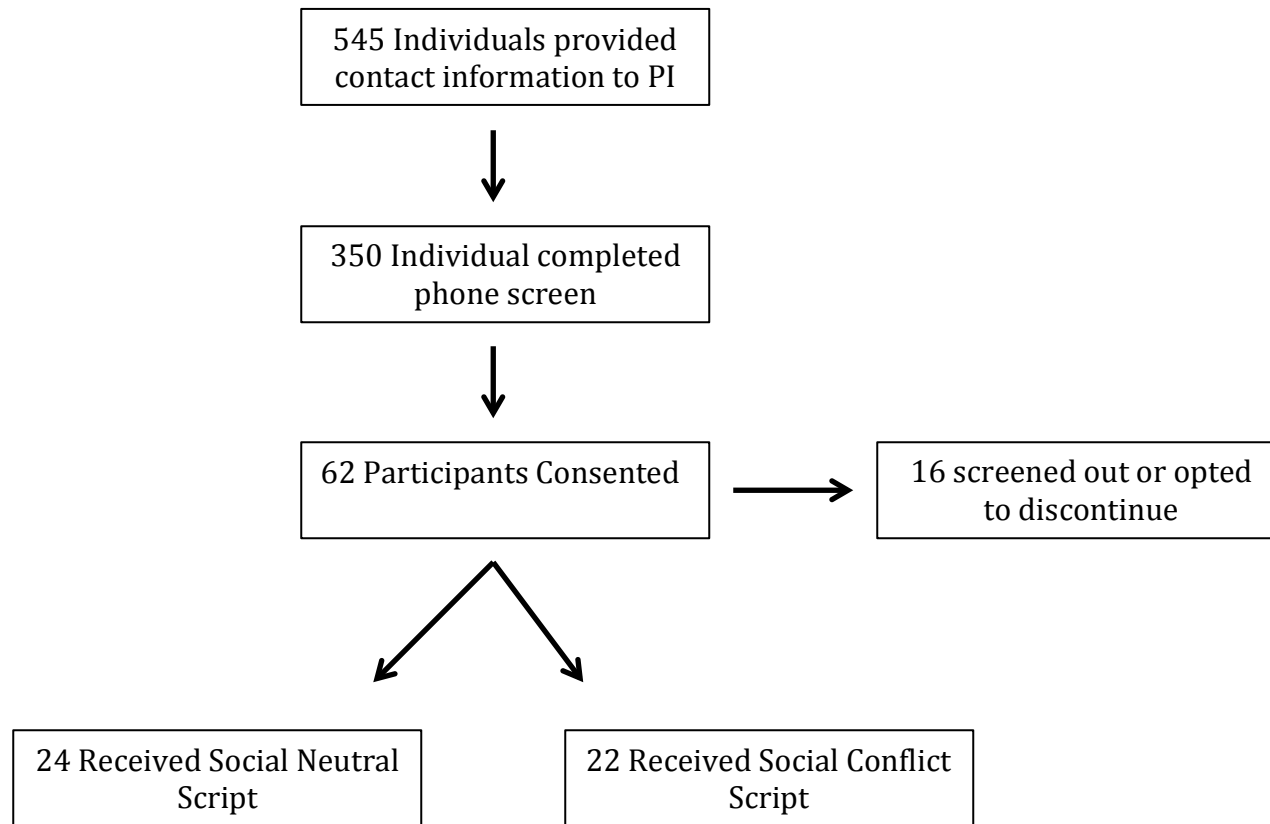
545 Individuals provided contact information to PI

350 Individual completed phone screen

62 Participants Consented

16 screened out or opted to discontinue

24 Received Social Neutral Script

22 Received Social Conflict Script